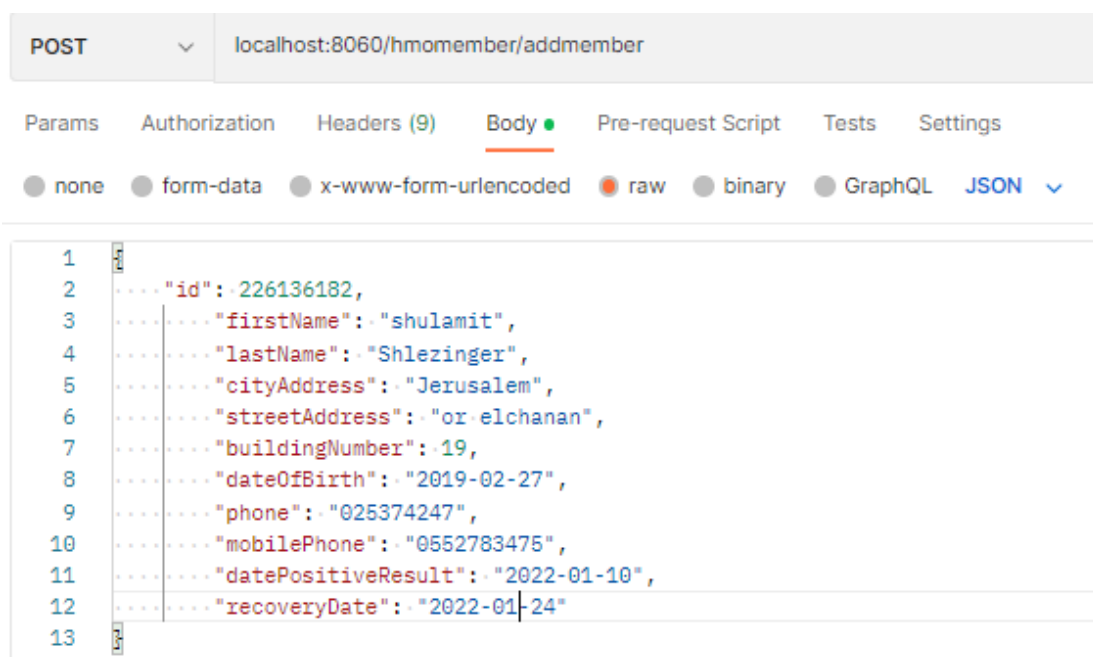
POST localhost:8060/hmomember/addmember

Params Authorization Headers (9) Body Pre-request Script Tests Settings

none form-data x-www-form-urlencoded raw binary GraphQL JSON

1 {
2 "id": 226136182,
3 "firstName": "shulamit",
4 "lastName": "Shlezinger",
5 "cityAddress": "Jerusalem",
6 "streetAddress": "or elchanan",
7 "buildingNumber": 19,
8 "dateOfBirth": "2019-02-27",
9 "phone": "025374247",
10 "mobilePhone": "0552783475",
11 "datePositiveResult": "2022-01-10",
12 "recoveryDate": "2022-01-24"
13 }